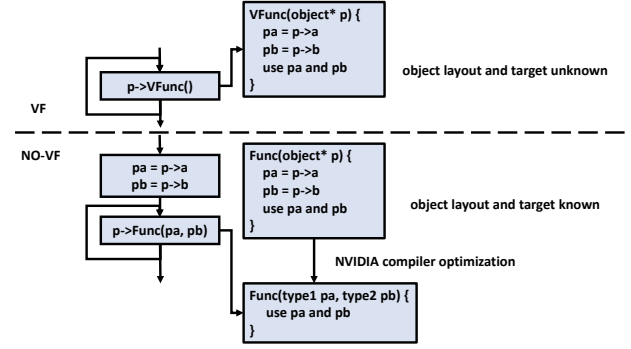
VFunc(object* p) {
pa = p->a
pb = p->b
use pa and pb
}

p->VFunc()

object layout and target unknown

VF

NO-VF

pa = p->a
pb = p->b

Func(object* p) {
pa = p->a
pb = p->b
use pa and pb
}

object layout and target known

p->Func(pa, pb)

NVIDIA compiler optimization

Func(type1 pa, type2 pb) {
use pa and pb
}